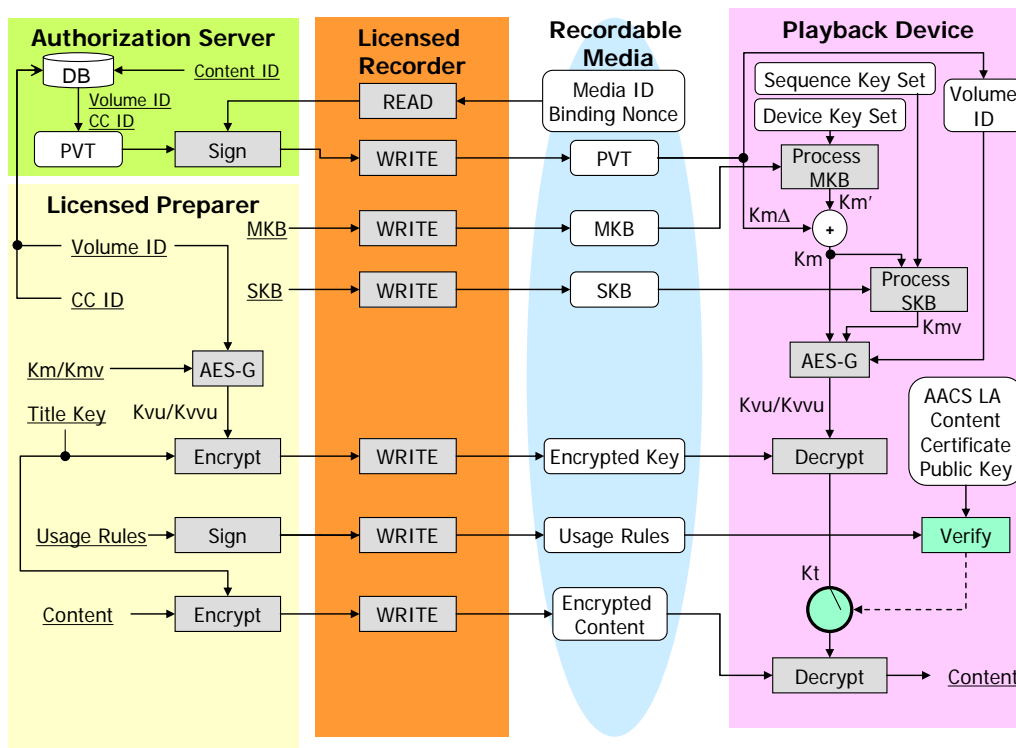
Authorization Server

DB

Content ID

Volume ID

CC ID

PVT

Sign

Licensed Preparer

Volume ID

CC ID

AES-G

Km/Kmv

Title Key

Kvu/Kvvu

Encrypt

Usage Rules

Sign

Content

Encrypt

MKB

SKB

Licensed Recorder

READ

WRITE

WRITE

WRITE

WRITE

WRITE

WRITE

Recordable Media

Media ID Binding Nonce

PVT

MKB

SKB

Encrypted Key

Usage Rules

Encrypted Content

Playback Device

Sequence Key Set

Device Key Set

Volume ID

Process MKB

Km′

KmΔ

+

Km

Process SKB

Kmv

AES-G

Kvu/Kvvu

Decrypt

AACS LA Content Certificate Public Key

Verify

Kt

Decrypt

Content